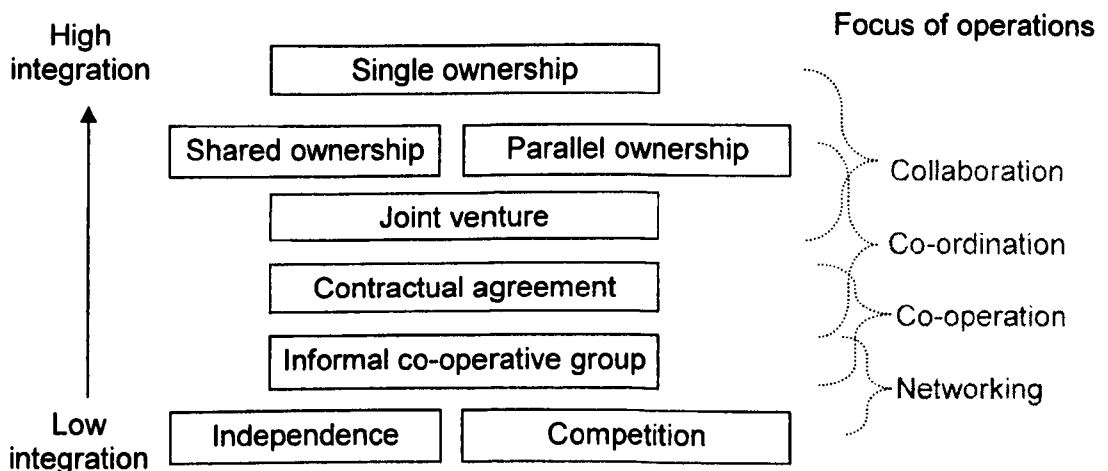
High integration

Focus of operations

Single ownership

Shared ownership

Parallel ownership

Collaboration

Joint venture

Co-ordination

Contractual agreement

Co-operation

Informal co-operative group

Networking

Low integration

Independence

Competition